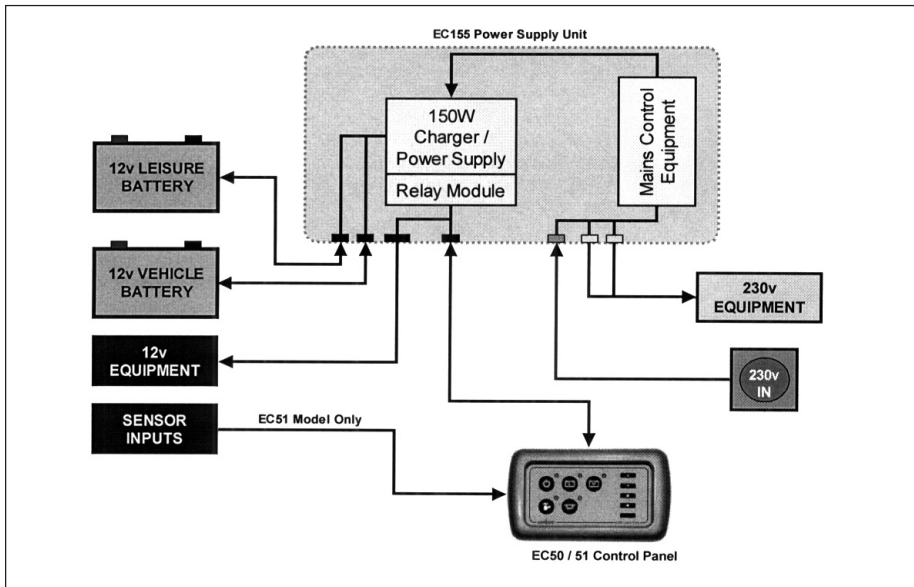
EC155 Power Supply Unit

150W Charger / Power Supply

Relay Module

Mains Control Equipment

12v LEISURE BATTERY

12v VEHICLE BATTERY

12v EQUIPMENT

SENSOR INPUTS

EC51 Model Only

230v EQUIPMENT

230v IN

EC50 / 51 Control Panel